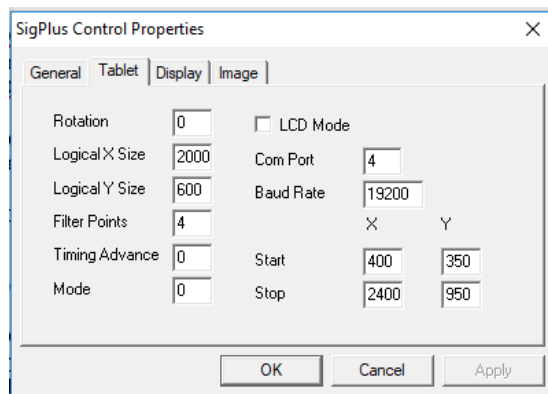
SigPlus Control Properties ×

General | Tablet | Display | Image

Rotation 0
Logical X Size 2000
Logical Y Size 600
Filter Points 4
Timing Advance 0
Mode 0

LCD Mode
Com Port 4
Baud Rate 19200

| | X | Y |
|---|---|---|
| Start | 400 | 350 |
| Stop | 2400 | 950 |

OK Cancel Apply